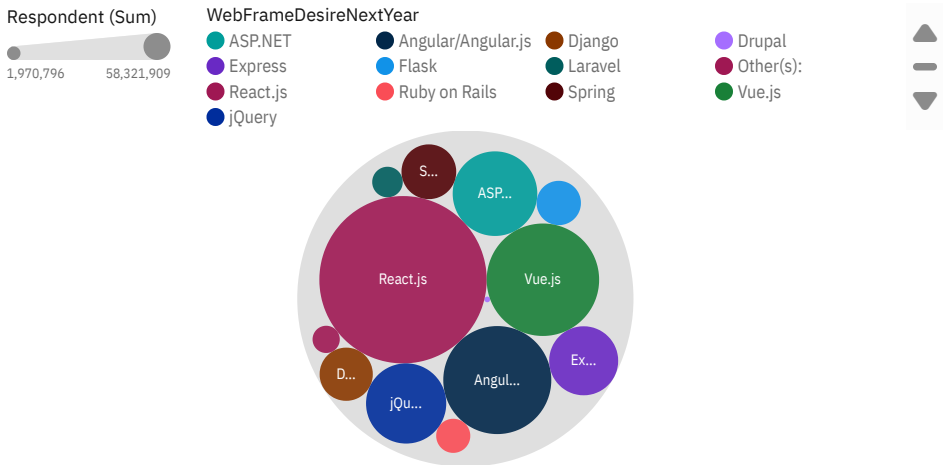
Respondent (Sum)

1,970,796 58,321,909

WebFrameDesireNextYear

ASP.NET
Angular/Angular.js
Django
Drupal
Express
Flask
Laravel
Other(s):
React.js
Ruby on Rails
Spring
Vue.js
jQuery

S...
ASP...
React.js
Vue.js
Ex...
D...
Angul...
jQu...